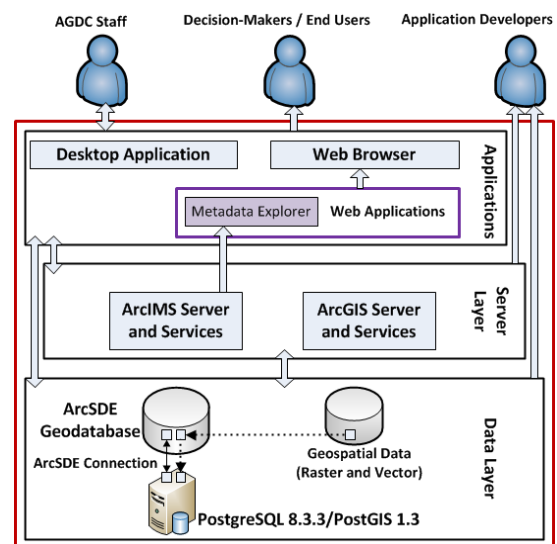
AGDC Staff

Decision-Makers / End Users

Application Developers

Desktop Application

Web Browser

Applications

Metadata Explorer

Web Applications

ArcIMS Server and Services

ArcGIS Server and Services

Server Layer

ArcSDE Geodatabase

ArcSDE Connection

Geospatial Data (Raster and Vector)

Data Layer

PostgreSQL 8.3.3/PostGIS 1.3